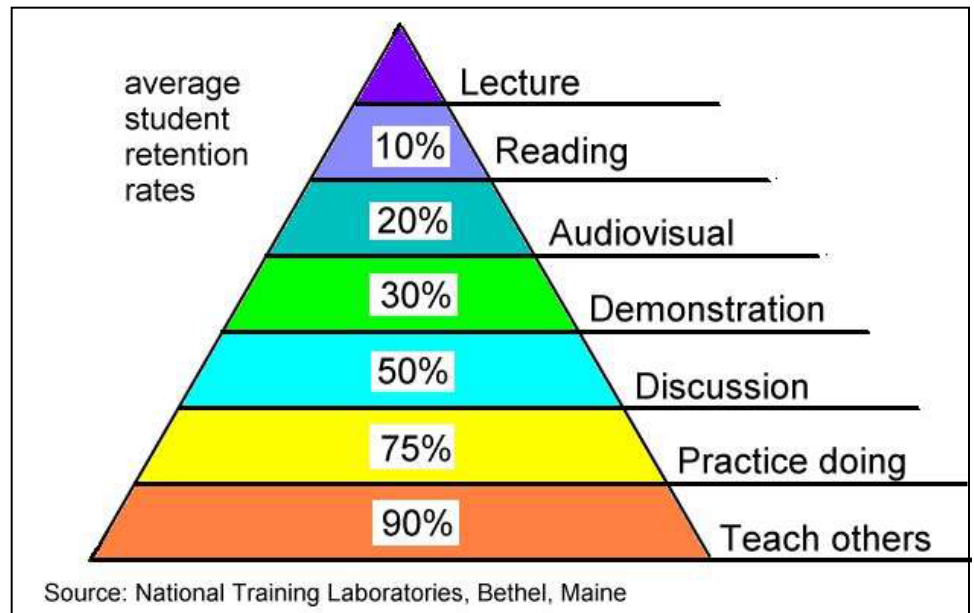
average student retention rates

Lecture

10%

Reading

20%

Audiovisual

30%

Demonstration

50%

Discussion

75%

Practice doing

90%

Teach others

Source: National Training Laboratories, Bethel, Maine